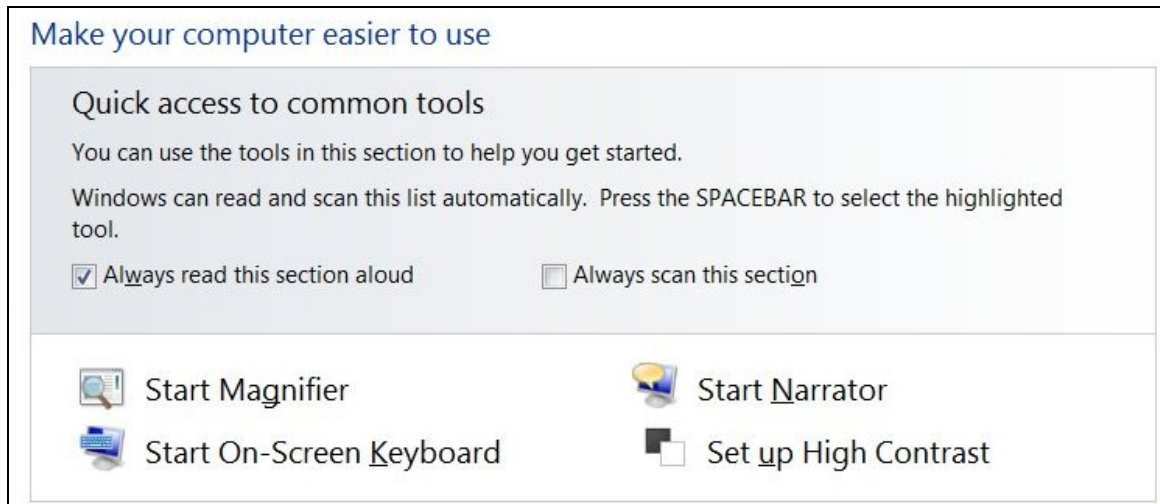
Make your computer easier to use

Quick access to common tools

You can use the tools in this section to help you get started.

Windows can read and scan this list automatically. Press the SPACEBAR to select the highlighted tool.

Always read this section aloud

Always scan this section

Start Magnifier

Start Narrator

Start On-Screen Keyboard

Set up High Contrast